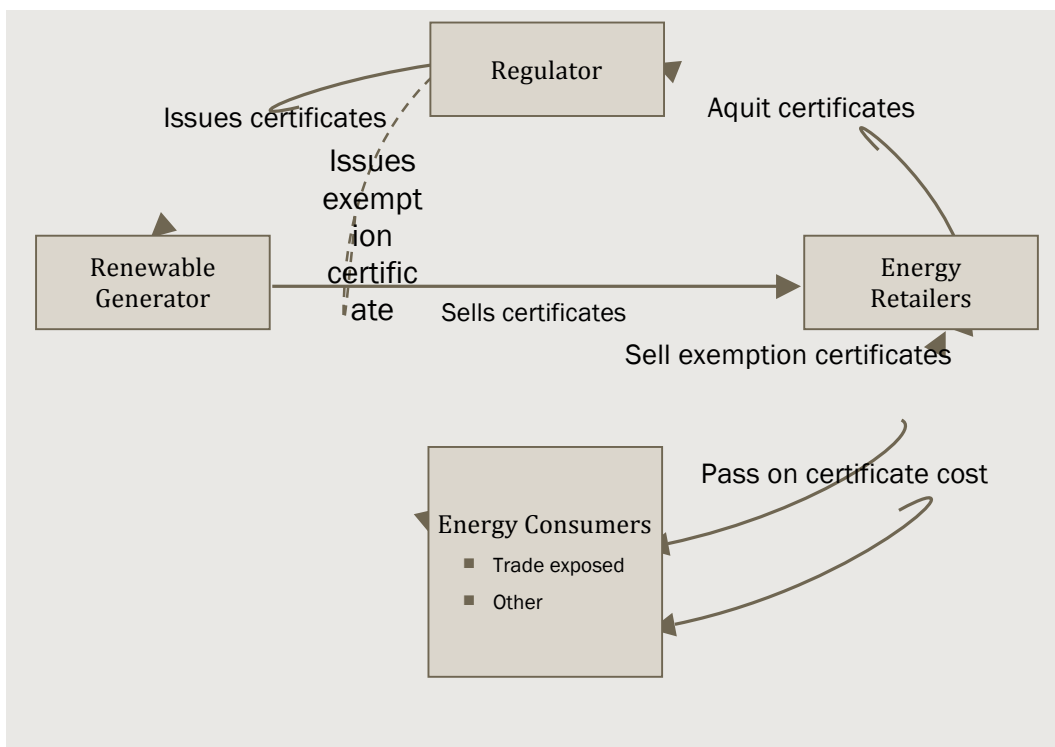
Regulator

Issues certificates

Aquit certificates

Issues exemption certificate

Renewable Generator

Sells certificates

Energy Retailers

Sell exemption certificates

Pass on certificate cost

Energy Consumers
- Trade exposed
- Other